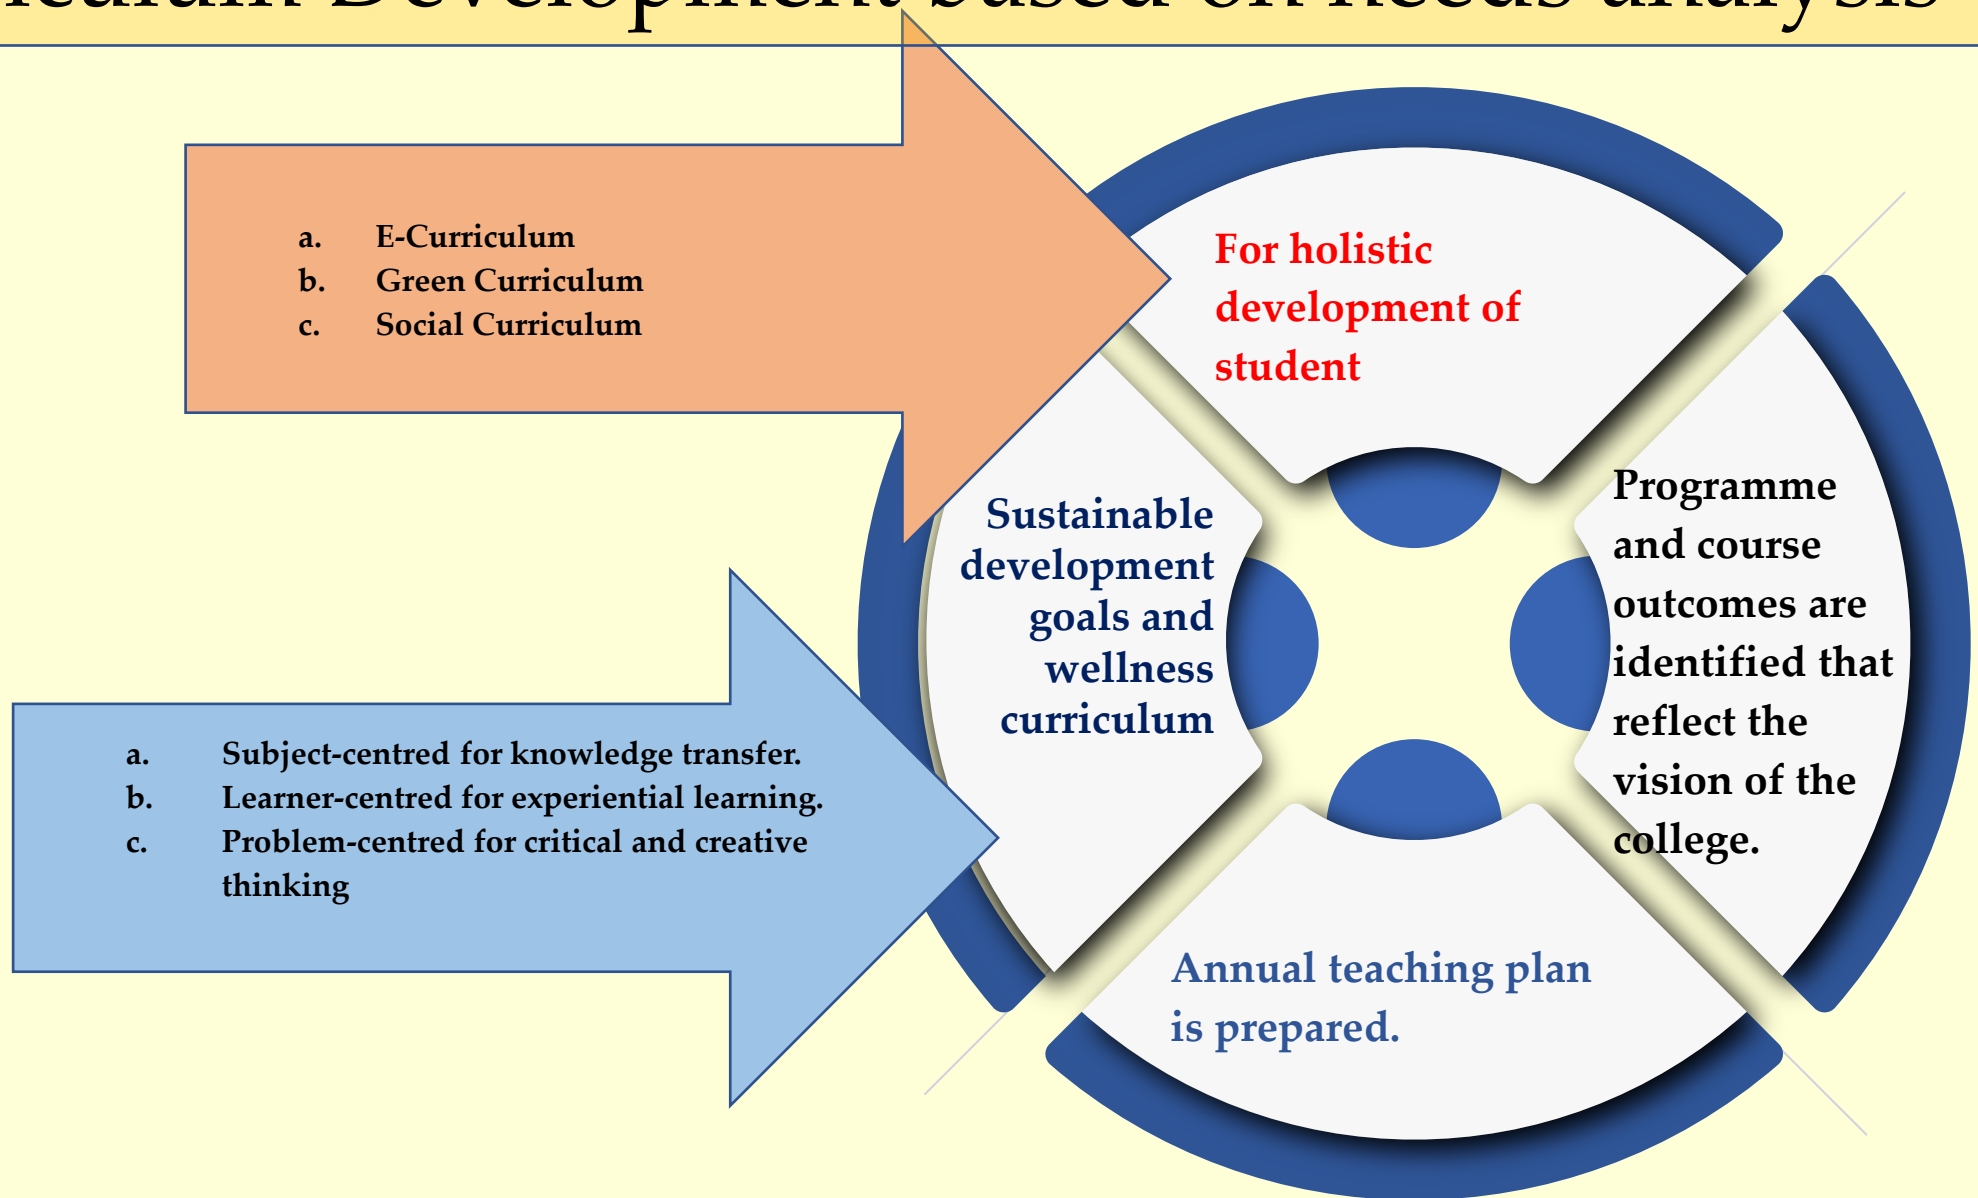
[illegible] Development based on needs analysis

a. E-Curriculum
b. Green Curriculum
c. Social Curriculum

For holistic development of student

Sustainable development goals and wellness curriculum

Programme and course outcomes are identified that reflect the vision of the college.

a. Subject-centred for knowledge transfer.
b. Learner-centred for experiential learning.
c. Problem-centred for critical and creative thinking

Annual teaching plan is prepared.